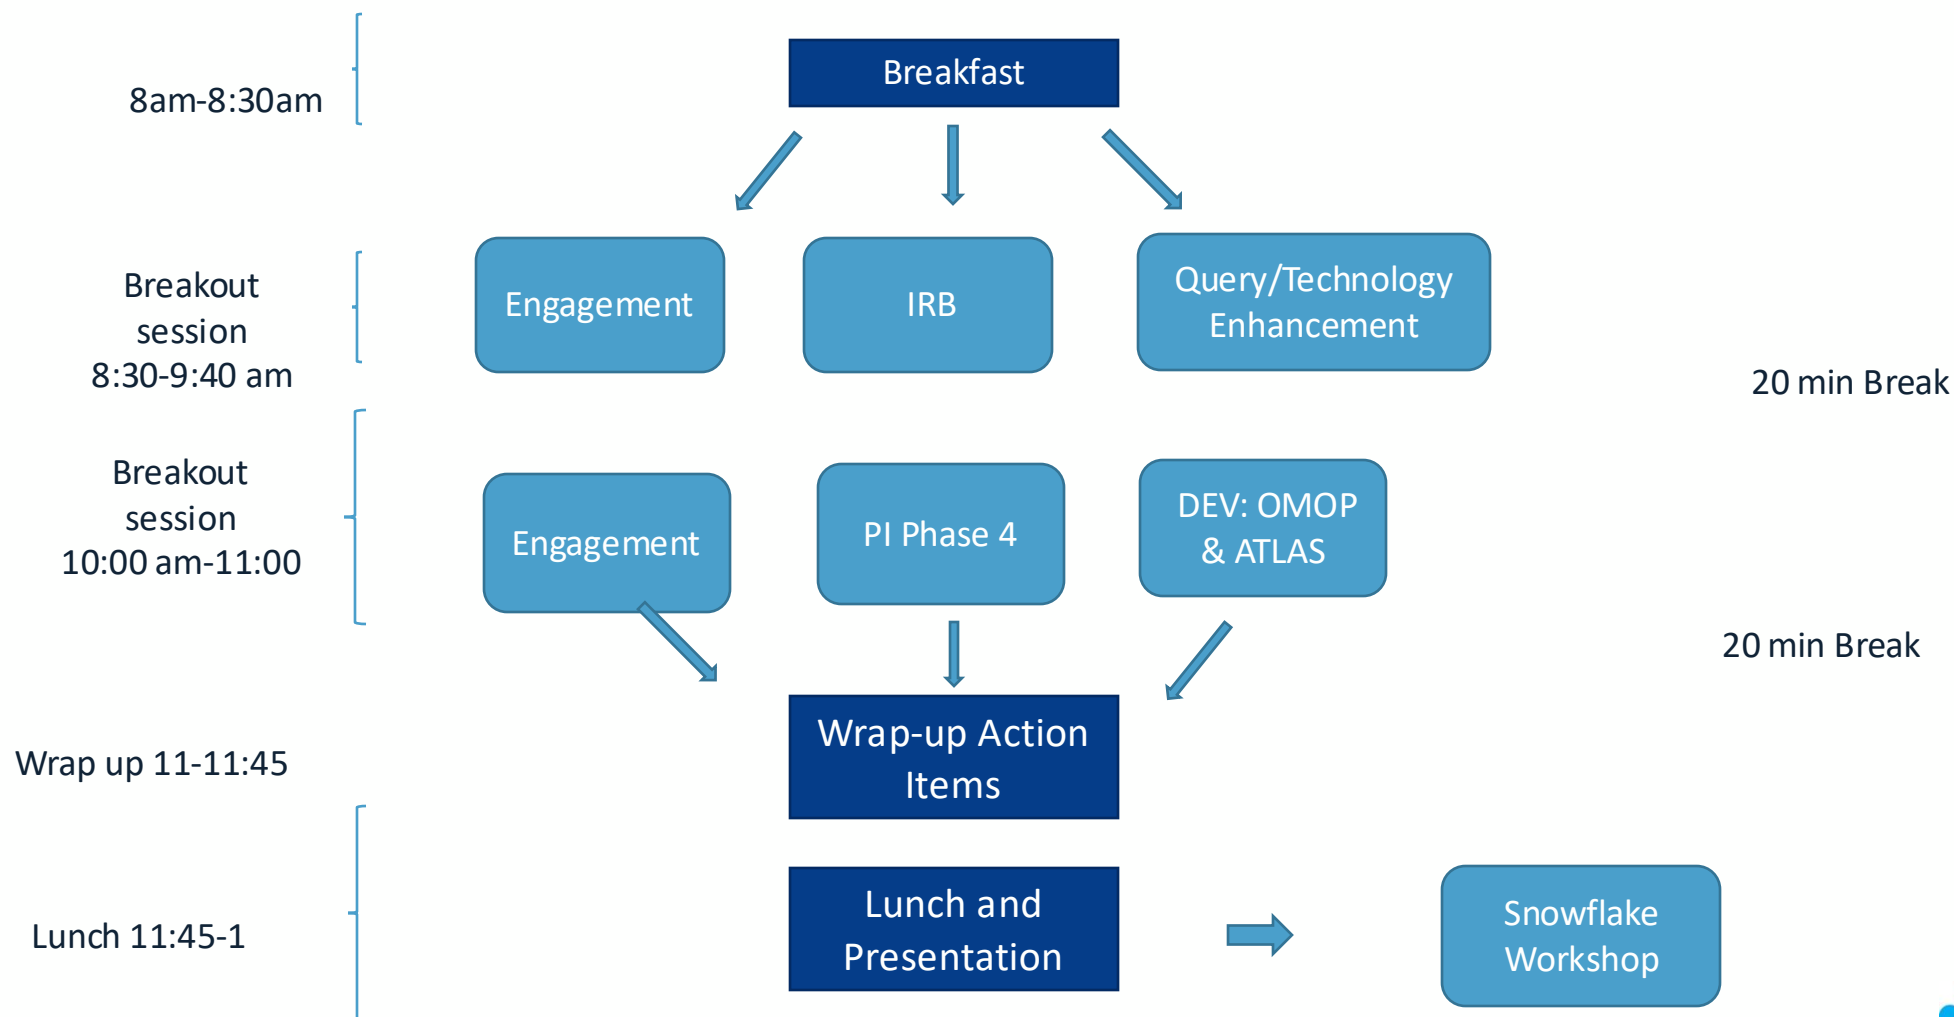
8am-8:30am

Breakfast

Breakout session 8:30-9:40 am

Engagement

IRB

Query/Technology Enhancement

20 min Break

Breakout session 10:00 am-11:00

Engagement

PI Phase 4

DEV: OMOP & ATLAS

20 min Break

Wrap up 11-11:45

Wrap-up Action Items

Lunch 11:45-1

Lunch and Presentation

Snowflake Workshop